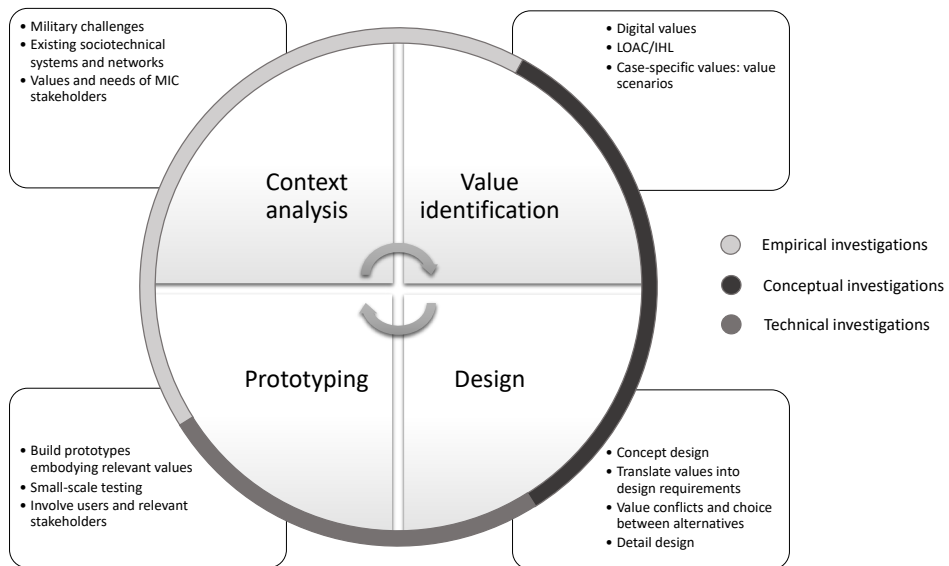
- Military challenges
- Existing sociotechnical systems and networks
- Values and needs of MIC stakeholders

- Digital values
- LOAC/IHL
- Case-specific values: value scenarios

Context analysis

Value identification

Prototyping

Design

Empirical investigations

Conceptual investigations

Technical investigations

- Build prototypes embodying relevant values
- Small-scale testing
- Involve users and relevant stakeholders

- Concept design
- Translate values into design requirements
- Value conflicts and choice between alternatives
- Detail design